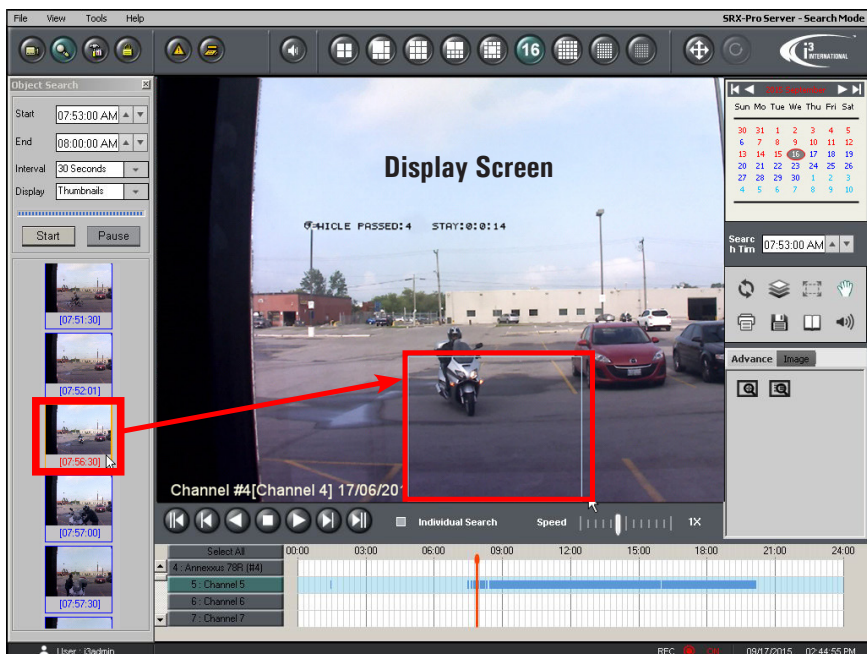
File View Tools Help

SRX-Pro Server - Search Mode

16

i3 INTERNATIONAL

Object Search

Start 07:53:00 AM

End 08:00:00 AM

Interval 30 Seconds

Display Thumbnails

Start Pause

[07:51:30]

[07:52:01]

[07:56:30]

[07:57:00]

[07:57:30]

Display Screen

VEHICLE PASSED:4 STAY:0:0:14

Channel #4[Channel 4] 17/06/201

Individual Search

Speed

1X

Select All

00:00 03:00 06:00 09:00 12:00 15:00 18:00 21:00 24:00

4 : Annexxus 78R (#4)

5 : Channel 5

6 : Channel 6

7 : Channel 7

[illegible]

Sun Mo Tue We Thu Fri Sat

| Sun | Mo | Tue | We | Thu | Fri | Sat |
|---|---|---|---|---|---|---|
| 30 | 31 | 1 | 2 | 3 | 4 | 5 |
| 6 | 7 | 8 | 9 | 10 | 11 | 12 |
| 13 | 14 | 15 | 16 | 17 | 18 | 19 |
| 20 | 21 | 22 | 23 | 24 | 25 | 26 |
| 27 | 28 | 29 | 30 | 1 | 2 | 3 |
| 4 | 5 | 6 | 7 | 8 | 9 | 10 |

Search Tim 07:53:00 AM

Advance Image

User : i3admin

REC ON 09/17/2015 02:44:55 PM